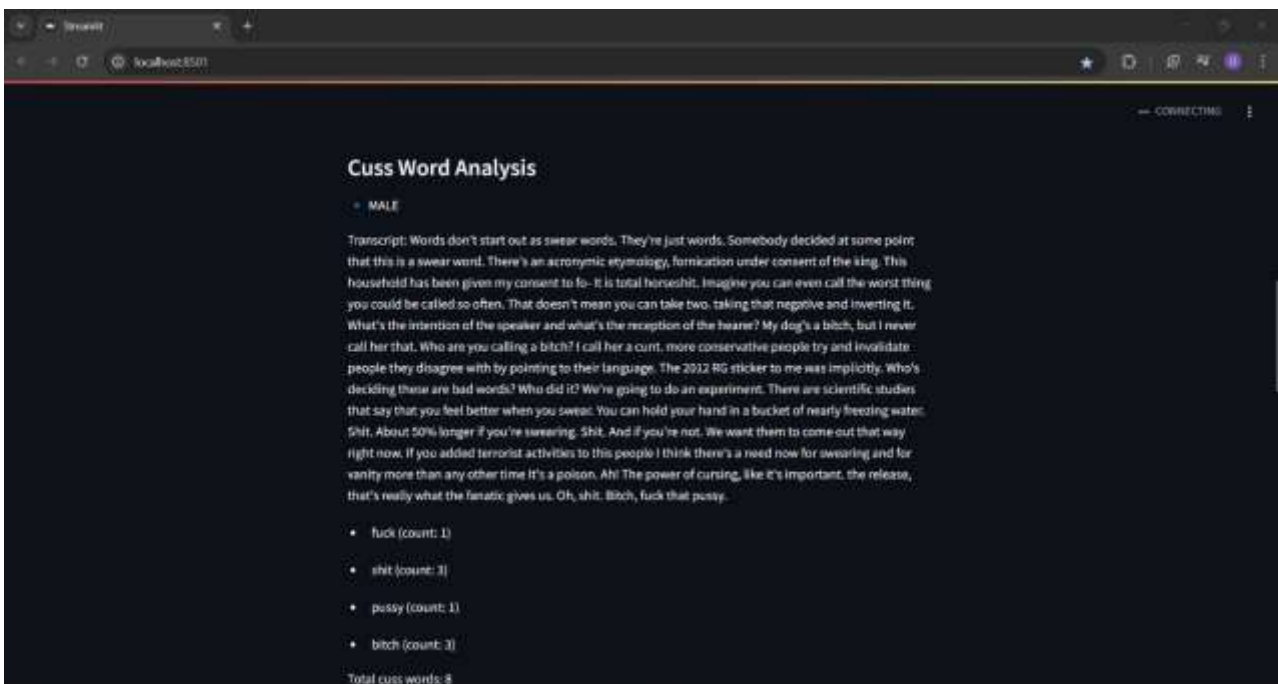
Streamlit

localhost:8501

CONNECTING

Cuss Word Analysis

MALE

Transcript: Words don't start out as swear words. They're just words. Somebody decided at some point that this is a swear word. There's an acronymic etymology, fornication under consent of the king. This household has been given my consent to fo- It is total horseshit. Imagine you can even call the worst thing you could be called so often. That doesn't mean you can take two. taking that negative and inverting it. What's the intention of the speaker and what's the reception of the hearer? My dog's a bitch, but I never call her that. Who are you calling a bitch? I call her a cunt. more conservative people try and invalidate people they disagree with by pointing to their language. The 2012 RG sticker to me was implicitly. Who's deciding these are bad words? Who did it? We're going to do an experiment. There are scientific studies that say that you feel better when you swear. You can hold your hand in a bucket of nearly freezing water. Shit. About 50% longer if you're swearing. Shit. And if you're not. We want them to come out that way right now. If you added terrorist activities to this people I think there's a need now for swearing and for vanity more than any other time it's a poison. Ah! The power of cursing, like it's important. the release, that's really what the fanatic gives us. Oh, shit. Bitch, fuck that pussy.

- fuck (count: 1)
- shit (count: 3)
- pussy (count: 1)
- bitch (count: 3)

Total cuss words: 8